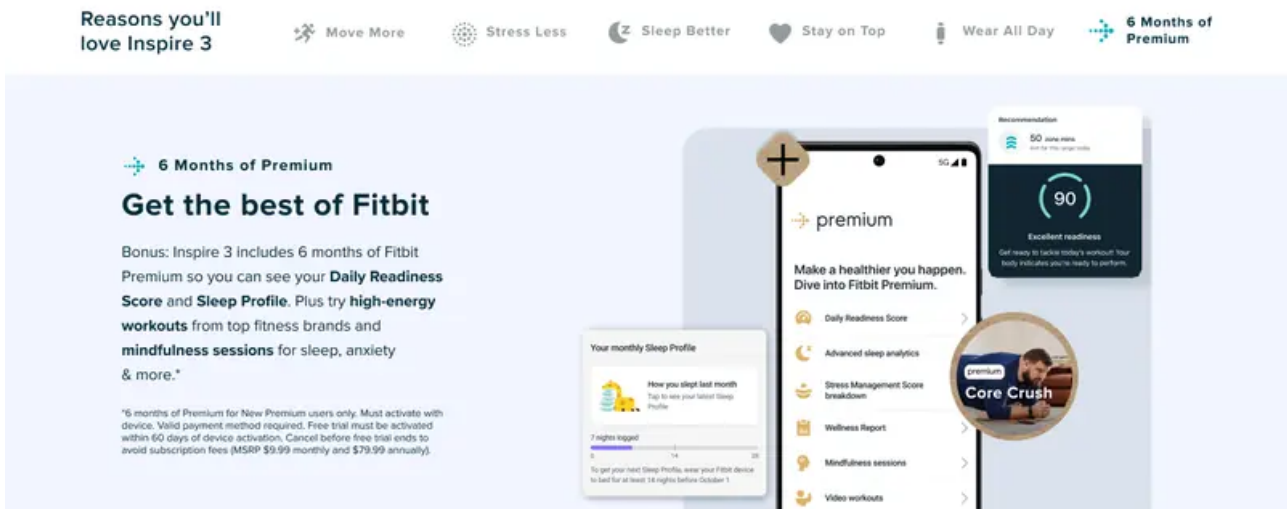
Reasons you'll love Inspire 3

Move More

Stress Less

Sleep Better

Stay on Top

Wear All Day

6 Months of Premium

6 Months of Premium

Get the best of Fitbit

Bonus: Inspire 3 includes 6 months of Fitbit Premium so you can see your **Daily Readiness Score** and **Sleep Profile**. Plus try **high-energy workouts** from top fitness brands and **mindfulness sessions** for sleep, anxiety & more.*

*6 months of Premium for New Premium users only. Must activate with device. Valid payment method required. Free trial must be activated within 60 days of device activation. Cancel before free trial ends to avoid subscription fees (MSRP $9.99 monthly and $79.99 annually).

Your monthly Sleep Profile

How you slept last month

Tap to see your latest Sleep Profile

7 nights logged

0 14 28

To get your next Sleep Profile, wear your Fitbit device to bed for at least 14 nights before October 1

5G

premium

Make a healthier you happen. Dive into Fitbit Premium.

Daily Readiness Score

Advanced sleep analytics

Stress Management Score breakdown

Wellness Report

Mindfulness sessions

Video workouts

Recommendation

50 zone mins

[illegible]

90

Excellent readiness

Get ready to tackle today's workout! Your body indicates you're ready to perform.

premium

Core Crush